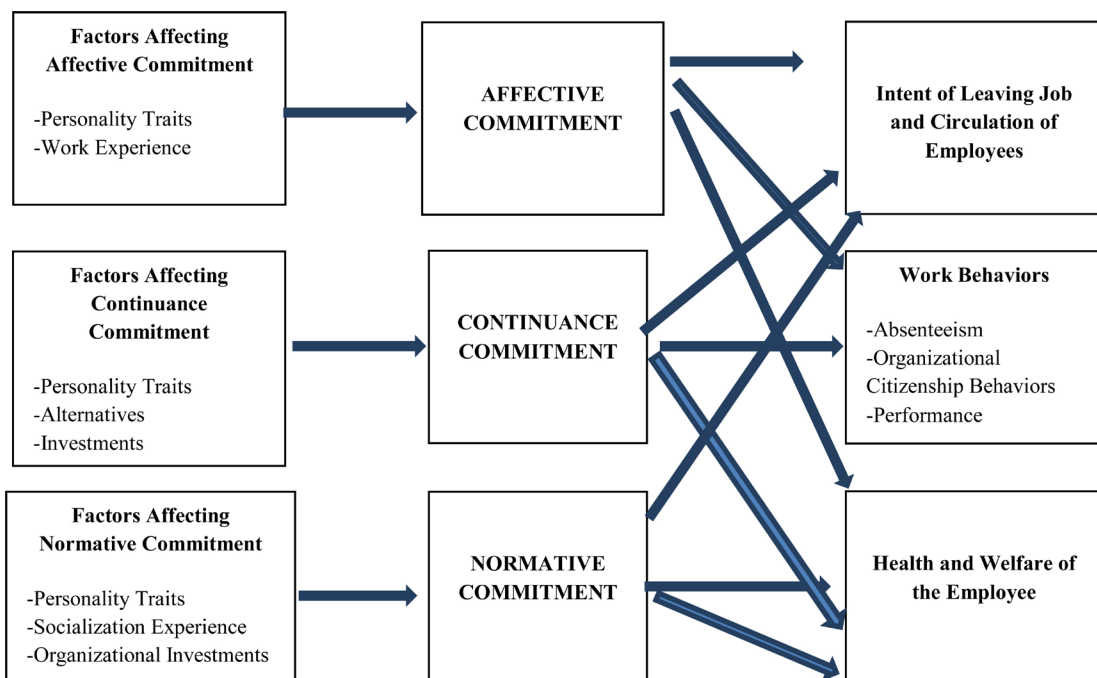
Factors Affecting Affective Commitment

-Personality Traits
-Work Experience

AFFECTIVE COMMITMENT

Intent of Leaving Job and Circulation of Employees

Factors Affecting Continuance Commitment

-Personality Traits
-Alternatives
-Investments

CONTINUANCE COMMITMENT

Work Behaviors

-Absenteeism
-Organizational Citizenship Behaviors
-Performance

Factors Affecting Normative Commitment

-Personality Traits
-Socialization Experience
-Organizational Investments

NORMATIVE COMMITMENT

Health and Welfare of the Employee